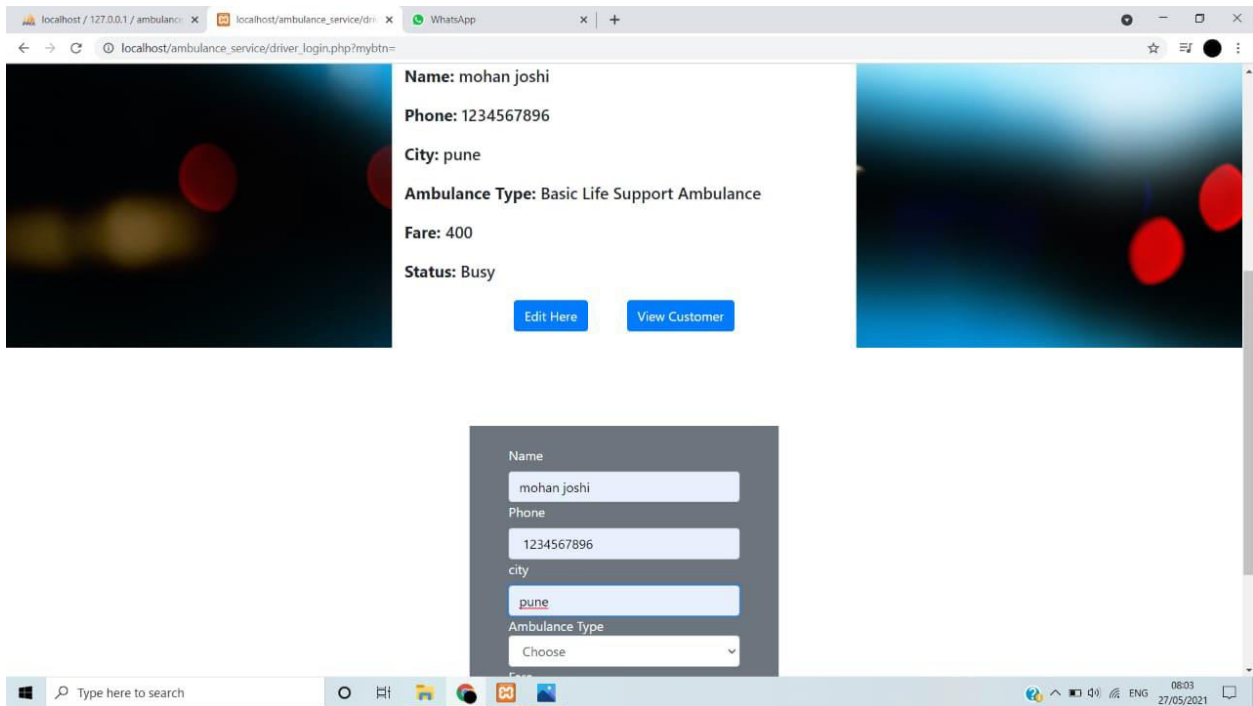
localhost / 127.0.0.1 / ambulanc ×
localhost/ambulance_service/dri ×
WhatsApp ×
+

localhost/ambulance_service/driver_login.php?mybtn=

**Name:** mohan joshi

**Phone:** 1234567896

**City:** pune

**Ambulance Type:** Basic Life Support Ambulance

**Fare:** 400

**Status:** Busy

Edit Here
View Customer

Name
mohan joshi
Phone
1234567896
city
pune
Ambulance Type
Choose
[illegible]

Type here to search

ENG 08:03 27/05/2021